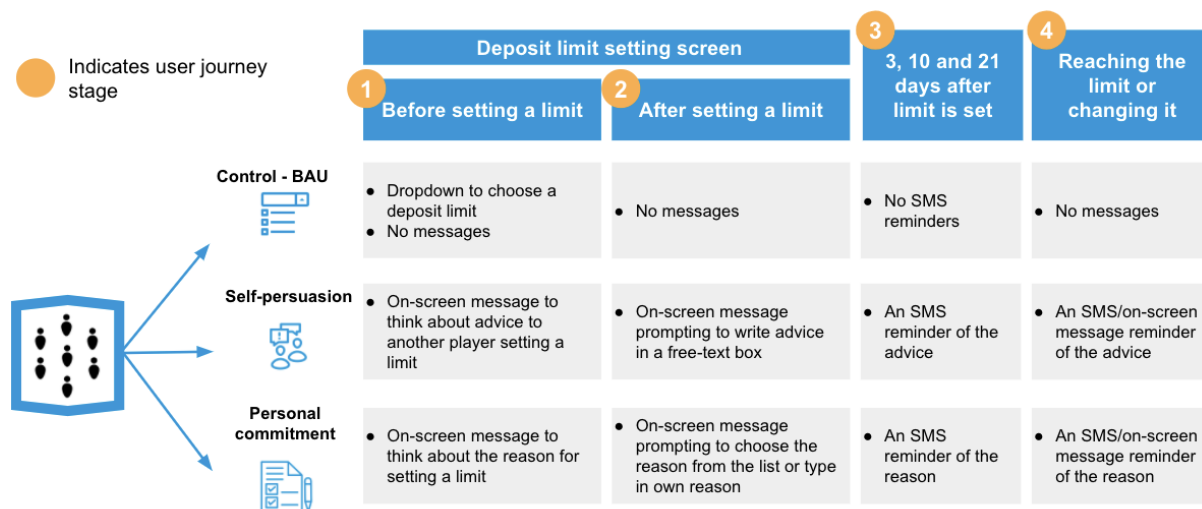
Indicates user journey stage

Deposit limit setting screen

| | 1 Before setting a limit | 2 After setting a limit | 3 3, 10 and 21 days after limit is set | 4 Reaching the limit or changing it |
|---|---|---|---|---|
| Control - BAU | • Dropdown to choose a deposit limit • No messages | • No messages | • No SMS reminders | • No messages |
| Self-persuasion | • On-screen message to think about advice to another player setting a limit | • On-screen message prompting to write advice in a free-text box | • An SMS reminder of the advice | • An SMS/on-screen message reminder of the advice |
| Personal commitment | • On-screen message to think about the reason for setting a limit | • On-screen message prompting to choose the reason from the list or type in own reason | • An SMS reminder of the reason | • An SMS/on-screen message reminder of the reason |